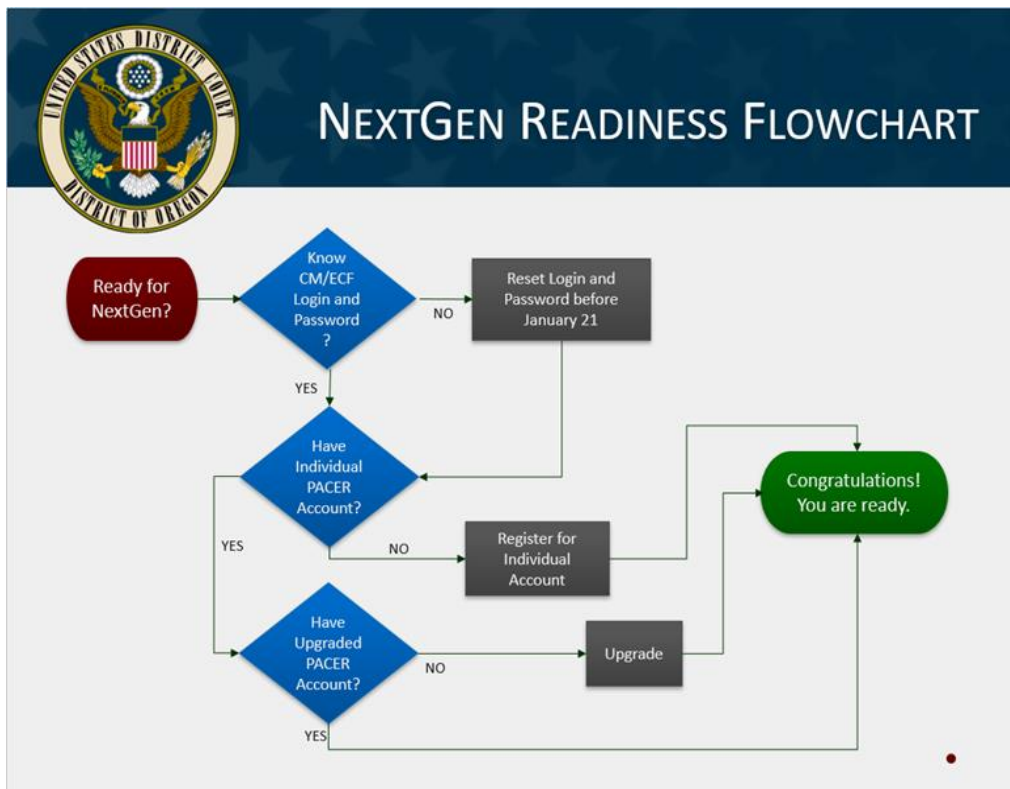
UNITED STATES DISTRICT COURT
DISTRICT OF OREGON

NEXTGEN READINESS FLOWCHART

Ready for NextGen?

Know CM/ECF Login and Password ?

NO

Reset Login and Password before January 21

YES

Have Individual PACER Account?

YES

NO

Register for Individual Account

Congratulations! You are ready.

Have Upgraded PACER Account?

NO

Upgrade

YES